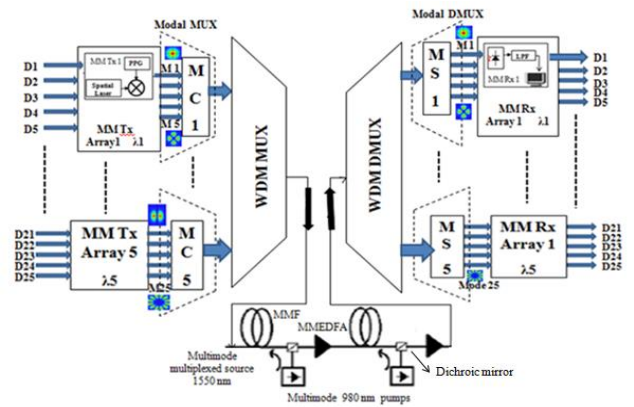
Modal MUX

D1
D2
D3
D4
D5

MM Tx 1
PPG
Spatial Laser
M 1
M 5
M C 1
MM Tx Array1 λ1

D21
D22
D23
D24
D25

MM Tx Array 5
λ5
M C 5
M25

WDM MUX

WDM DMUX

Modal DMUX
M S 1
M1
LPF
MM Rx 1
MM Rx Array 1 λ1

D1
D2
D3
D4
D5

M S 5
Mode 25
MM Rx Array 1
λ5

D21
D22
D23
D24
D25

MMF
MMEDFA
Multimode multiplexed source 1550 nm
Dichroic mirror
Multimode 980 nm pumps